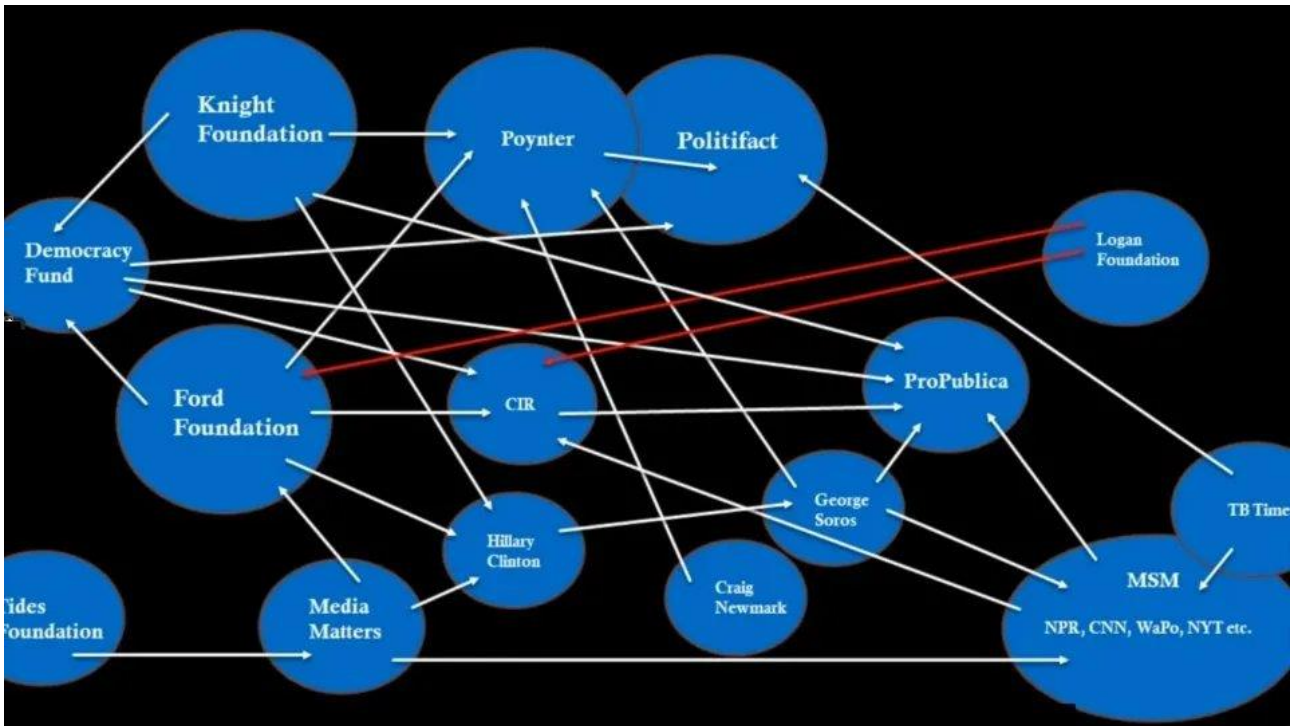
Knight Foundation

Poynter

Politifact

Democracy Fund

Logan Foundation

ProPublica

Ford Foundation

CIR

George Soros

TB Time

Hillary Clinton

MSM

NPR, CNN, WaPo, NYT etc.

'ides
'oundation

Media Matters

Craig Newmark